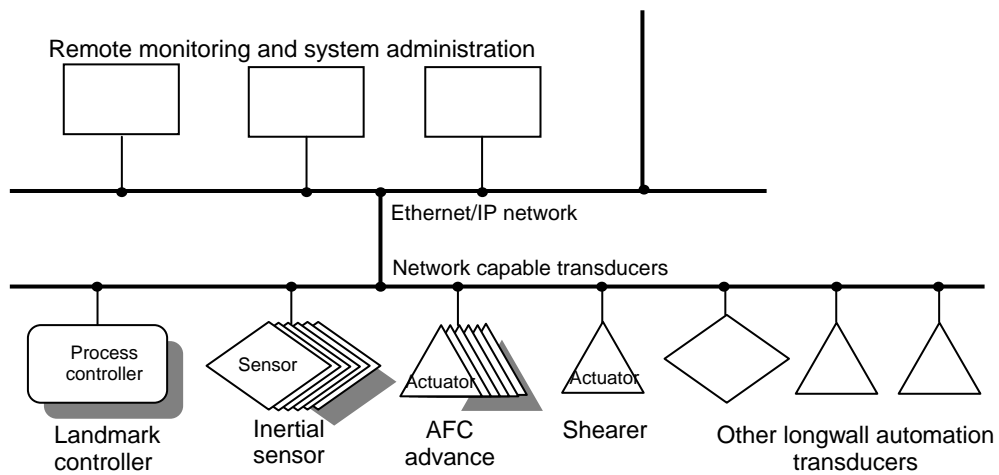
Remote monitoring and system administration

Ethernet/IP network

Network capable transducers

Process controller

Sensor

Actuator

Actuator

Landmark controller

Inertial sensor

AFC advance

Shearer

Other longwall automation transducers